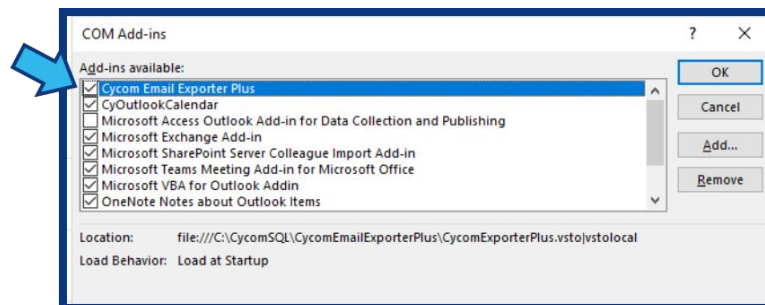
COM Add-ins

?

X

Add-ins available:

Cycom Email Exporter Plus
CyOutlookCalendar
Microsoft Access Outlook Add-in for Data Collection and Publishing
Microsoft Exchange Add-in
Microsoft SharePoint Server Colleague Import Add-in
Microsoft Teams Meeting Add-in for Microsoft Office
Microsoft VBA for Outlook Addin
OneNote Notes about Outlook Items

OK

Cancel

Add...

Remove

Location: file:///C:\CycomSQL\CycomEmailExporterPlus\CycomExporterPlus.vsto|vstolocal

Load Behavior: Load at Startup